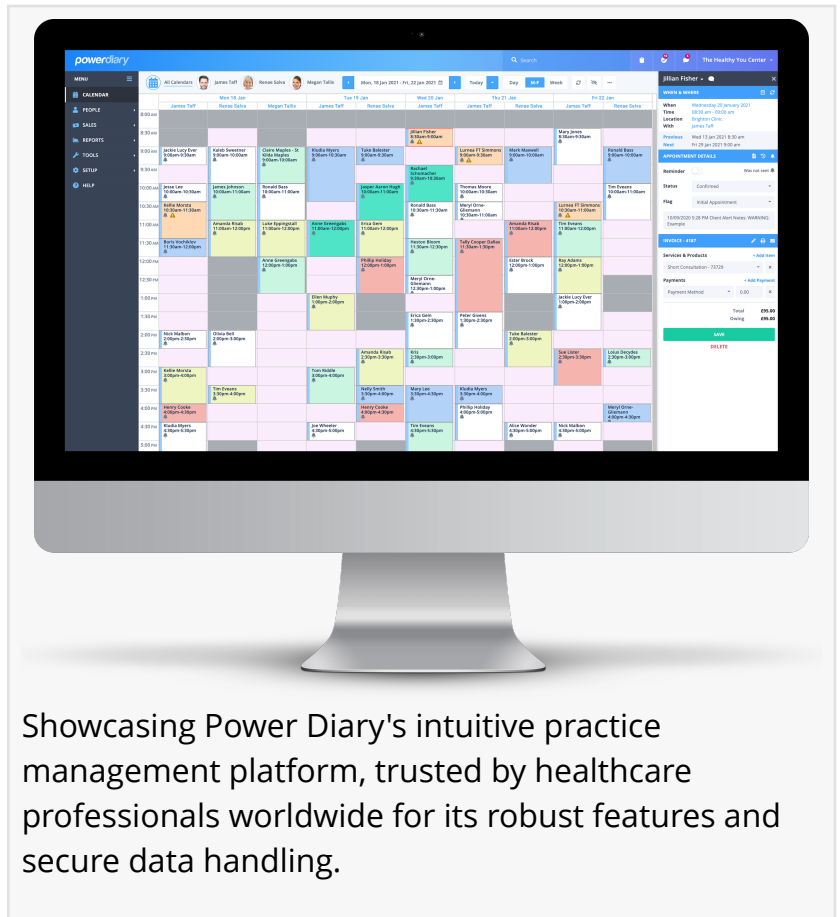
powerdiary

Search

The Healthy You Center

MENU

CALENDAR

PEOPLE

SALES

REPORTS

TOOLS

SETUP

HELP

All Calendars James Taff Renae Salva Megan Tallis

Mon, 18 Jan 2021 - Fri, 22 Jan 2021

Today Day M-F Week

Mon 18 Jan Tue 19 Jan Wed 20 Jan Thu 21 Jan Fri 22 Jan

James Taff Renae Salva Megan Tallis James Taff Renae Salva James Taff Renae Salva James Taff Renae Salva James Taff Renae Salva

8:00 am
8:30 am
9:00 am
9:30 am
10:00 am
10:30 am
11:00 am
11:30 am
12:00 PM
12:30 pm
1:00 pm
1:30 pm
2:00 pm
2:30 pm
3:00 pm
3:30 pm
4:00 pm
4:30 pm
5:00 pm

Jackie Lucy Ever 9:00am-9:30am
Kaleb Sweetner 9:00am-10:00am
Claire Maples - St Kilda Maples 9:00am-10:00am
Kludia Myers 9:00am-10:30am
Tuke Balester 9:00am-9:30am
Jillian Fisher 8:30am-9:00am
Lurrea FT Simmons 9:00am-9:30am
Mark Maxwell 9:00am-10:00am
Mary James 8:30am-9:00am
Ronald Bass 9:00am-9:30am
Rachael Schumacher 9:30am-10:30am
Jesse Lee 10:00am-10:30am
James Johnson 10:00am-11:00am
Ronald Bass 10:00am-11:00am
Jasper Aaron Hugh 10:00am-11:00am
Thomas Moore 10:00am-10:30am
Tim Eveans 10:00am-11:00am
Kellie Morsta 10:30am-11:30am
Ronald Bass 10:30am-11:30am
Meryl Orme-Gleemann 10:30am-11:00am
Lurrea FT Simmons 10:30am-11:00am
Amanda Risab 11:00am-12:00pm
Luke Eppingstall 11:00am-12:00pm
Anne Greengabs 11:00am-12:00pm
Erica Gem 11:00am-12:00pm
Amanda Risab 11:00am-12:00pm
Tim Eveans 11:00am-12:00pm
Boris Vochklov 11:30am-12:00pm
Haxton Bloom 11:30am-12:00pm
Tully Cooper Dallas 11:30am-1:30pm
Anne Greengabs 12:00pm-1:00pm
Phillip Holiday 12:00pm-1:00pm
Ester Brock 12:00pm-1:00pm
Ray Adams 12:00pm-1:00pm
Meryl Orme-Gleemann 12:30pm-1:00pm
Elian Mugity 1:00pm-2:00pm
Jackie Lucy Ever 1:00pm-2:00pm
Erica Gem 1:30pm-2:30pm
Peter Givens 1:30pm-2:30pm
Nick Malbon 2:00pm-2:30pm
Olivia Bell 2:00pm-3:00pm
Tuke Balester 2:00pm-3:00pm
Amanda Risab 2:30pm-3:30pm
Kris 2:30pm-3:00pm
Sue Lister 2:30pm-3:30pm
Lotus Decydes 2:30pm-3:00pm
Kellie Morsta 3:00pm-4:00pm
Tom Riddle 3:00pm-4:00pm
Tim Eveans 3:30pm-4:00pm
Nally Smith 3:30pm-4:00pm
Mary Lee 3:30pm-4:00pm
Kludia Myers 3:30pm-4:00pm
Henry Cooke 4:00pm-4:30pm
Henry Cooke 4:00pm-4:30pm
Phillip Holiday 4:00pm-5:00pm
Meryl Orme-Gleemann 4:00pm-4:30pm
Kludia Myers 4:30pm-5:30pm
Joe Wheeler 4:30pm-5:00pm
Tim Eveans 4:30pm-5:30pm
Alice Wonder 4:30pm-5:00pm
Nick Malbon 4:30pm-5:00pm

Jillian Fisher

WHEN & WHERE

When Wednesday 20 January 2021
Time 08:30 am - 09:00 am
Location Brighton Clinic
With James Taff

Previous Wed 13 Jan 2021 8:30 am
Next Fri 29 Jan 2021 9:00 am

APPOINTMENT DETAILS

Reminder Was not sent

Status Confirmed

Flag Initial Appointment

10/09/2020 3:28 PM Client Alert Notes: WARNING: Example

INVOICE - 4187

Services & Products + Add item

Short Consultation - 73729

Payments + Add Payment

Payment Method 0.00

Total £95.00
Owing £95.00

SAVE

DELETE

Showcasing Power Diary's intuitive practice management platform, trusted by healthcare professionals worldwide for its robust features and secure data handling.